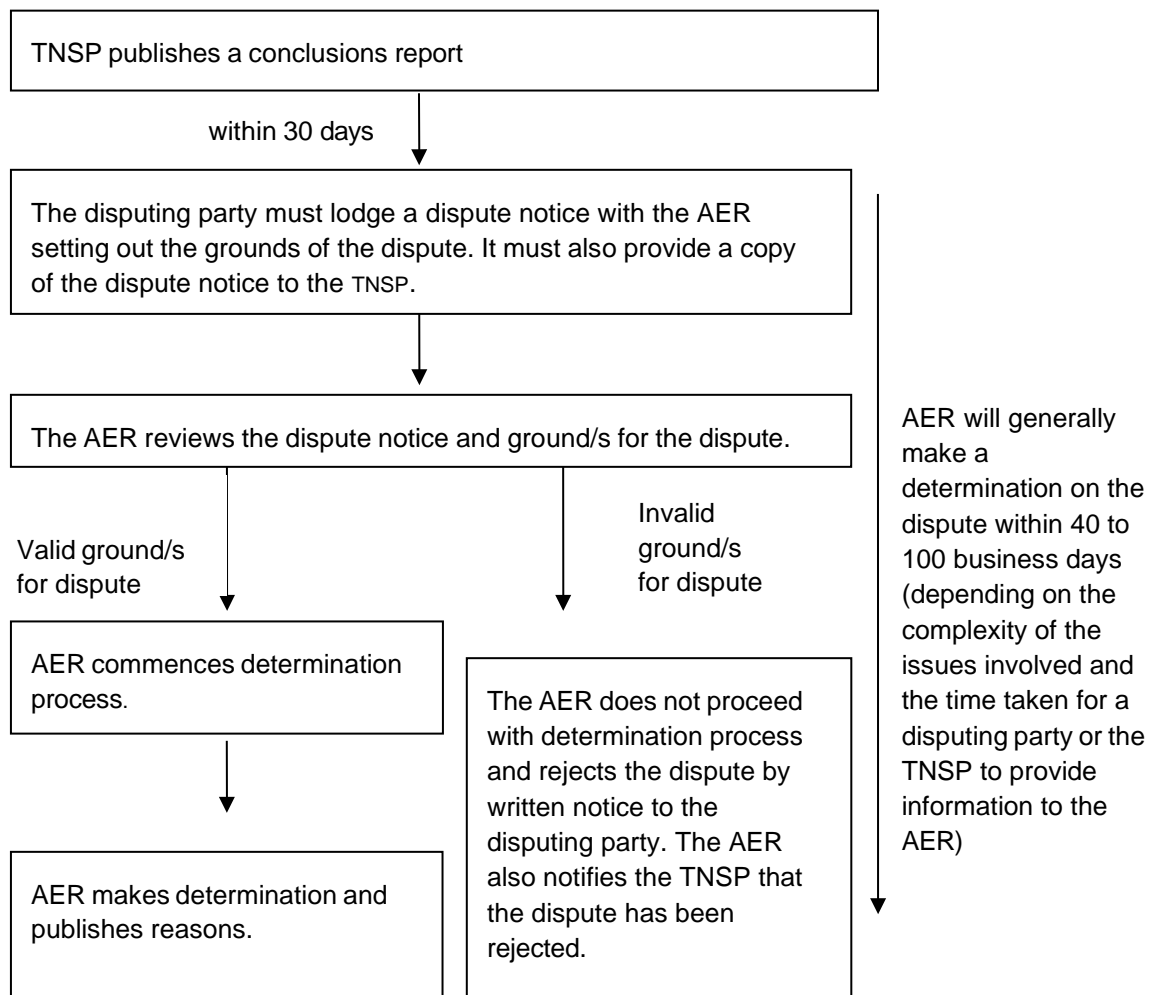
TNSP publishes a conclusions report

within 30 days

The disputing party must lodge a dispute notice with the AER setting out the grounds of the dispute. It must also provide a copy of the dispute notice to the TNSP.

The AER reviews the dispute notice and ground/s for the dispute.

Valid ground/s for dispute

Invalid ground/s for dispute

AER commences determination process.

AER makes determination and publishes reasons.

The AER does not proceed with determination process and rejects the dispute by written notice to the disputing party. The AER also notifies the TNSP that the dispute has been rejected.

AER will generally make a determination on the dispute within 40 to 100 business days (depending on the complexity of the issues involved and the time taken for a disputing party or the TNSP to provide information to the AER)